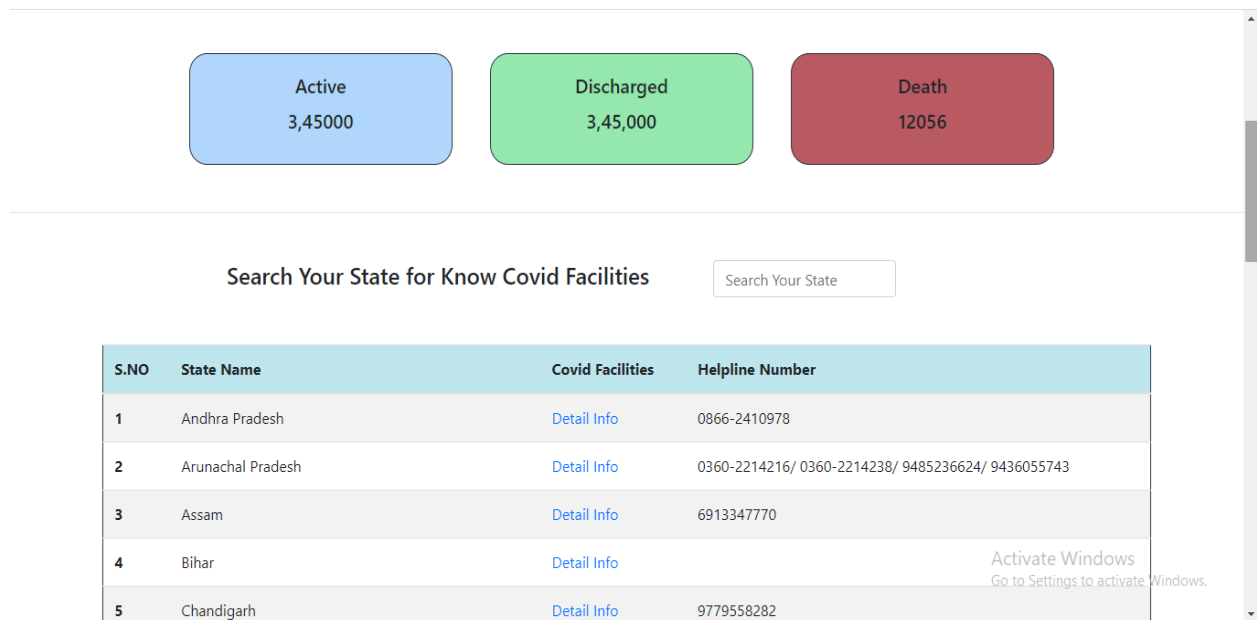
Active
3,45000

Discharged
3,45,000

Death
12056

Search Your State for Know Covid Facilities

Search Your State

| S.NO | State Name | Covid Facilities | Helpline Number |
|---|---|---|---|
| 1 | Andhra Pradesh | Detail Info | 0866-2410978 |
| 2 | Arunachal Pradesh | Detail Info | 0360-2214216/ 0360-2214238/ 9485236624/ 9436055743 |
| 3 | Assam | Detail Info | 6913347770 |
| 4 | Bihar | Detail Info | |
| 5 | Chandigarh | Detail Info | 9779558282 |

Activate Windows
Go to Settings to activate Windows.